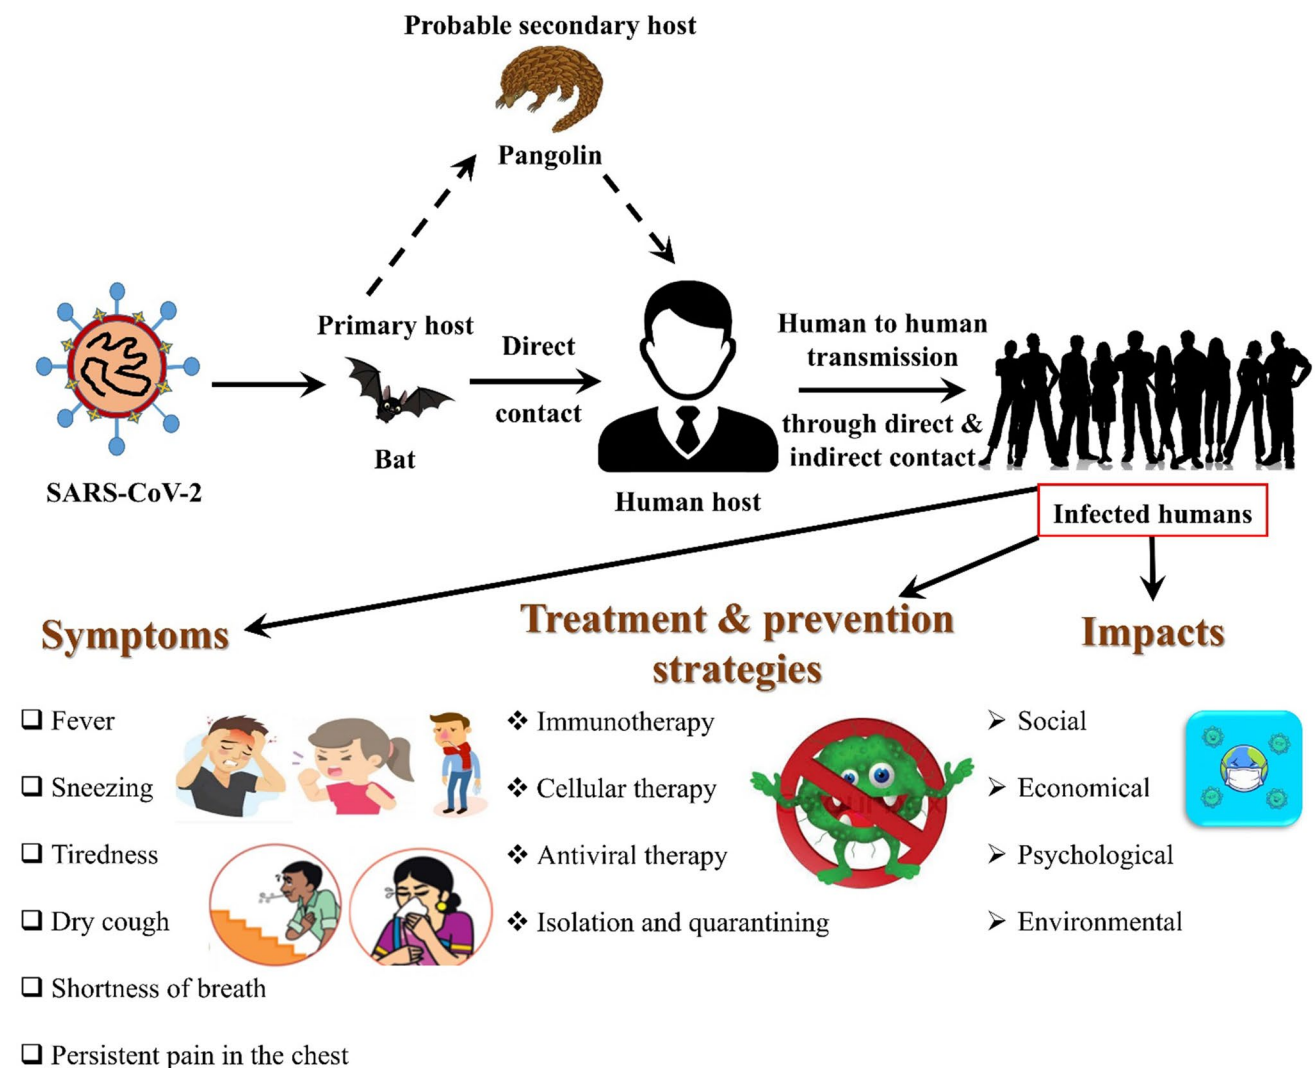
Probable secondary host

Pangolin

Primary host

Bat

Direct

contact

SARS-CoV-2

Human host

Human to human transmission

through direct & indirect contact

Infected humans

Symptoms

Treatment & prevention strategies

Impacts

❑ Fever

❑ Sneezing

❑ Tiredness

❑ Dry cough

❑ Shortness of breath

❑ Persistent pain in the chest

❖ Immunotherapy

❖ Cellular therapy

❖ Antiviral therapy

❖ Isolation and quarantining

➢ Social

➢ Economical

➢ Psychological

➢ Environmental